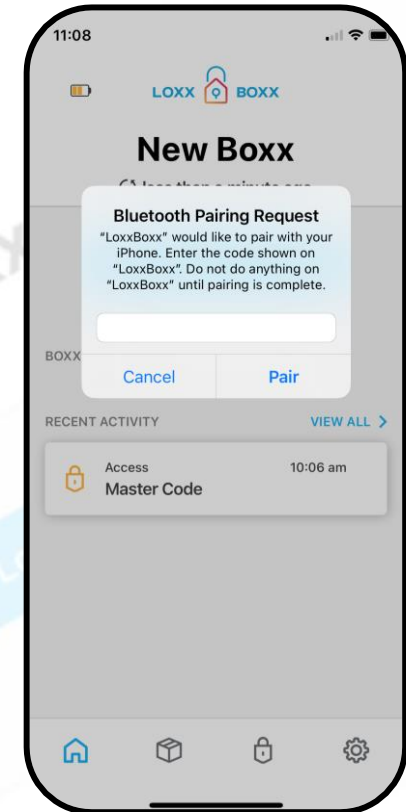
11:08

LOXX BOXX

New Boxx

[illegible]

Bluetooth Pairing Request

"LoxxBoxx" would like to pair with your iPhone. Enter the code shown on "LoxxBoxx". Do not do anything on "LoxxBoxx" until pairing is complete.

BOXX

Cancel

Pair

RECENT ACTIVITY

VIEW ALL >

Access

10:06 am

Master Code